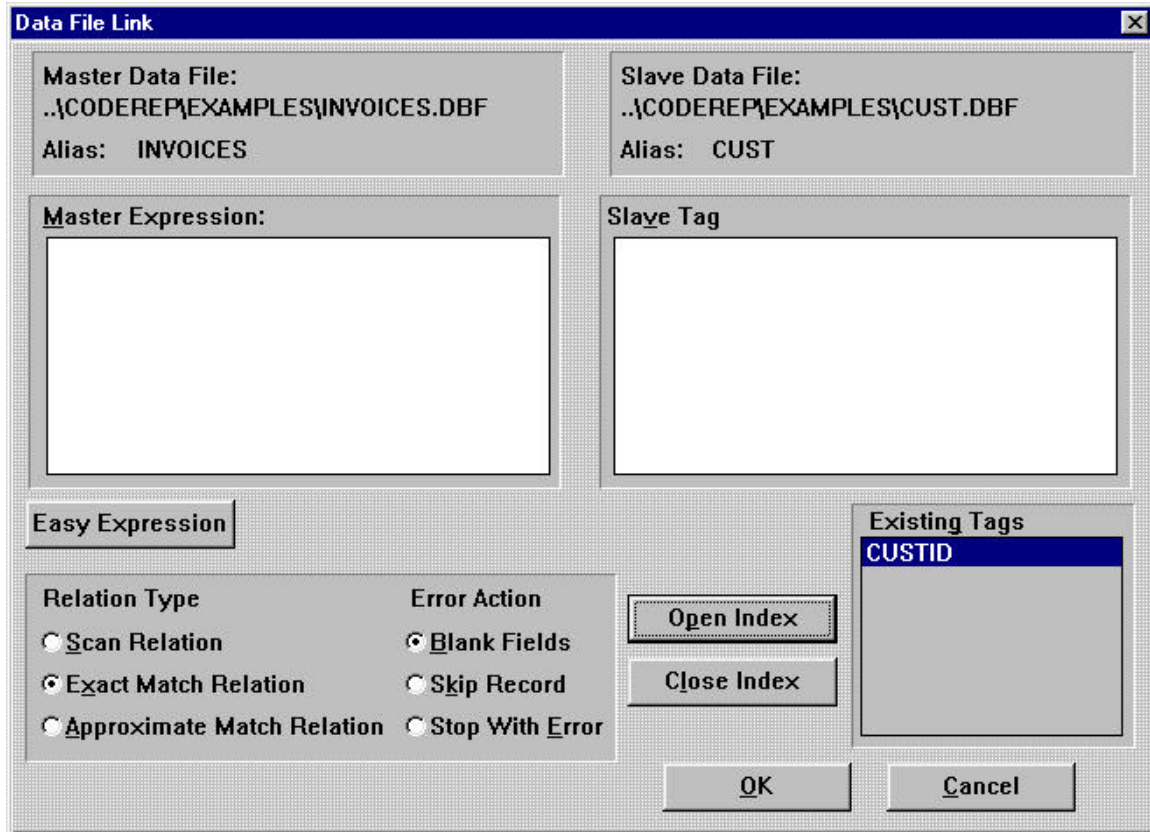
Data File Link

Master Data File:
..\CODEREP\EXAMPLES\INVOICES.DBF
Alias: INVOICES

Slave Data File:
..\CODEREP\EXAMPLES\CUST.DBF
Alias: CUST

Master Expression:

Slave Tag

Easy Expression

Existing Tags
CUSTID

Relation Type
Scan Relation
Exact Match Relation
Approximate Match Relation

Error Action
Blank Fields
Skip Record
Stop With Error

Open Index
Close Index

OK
Cancel